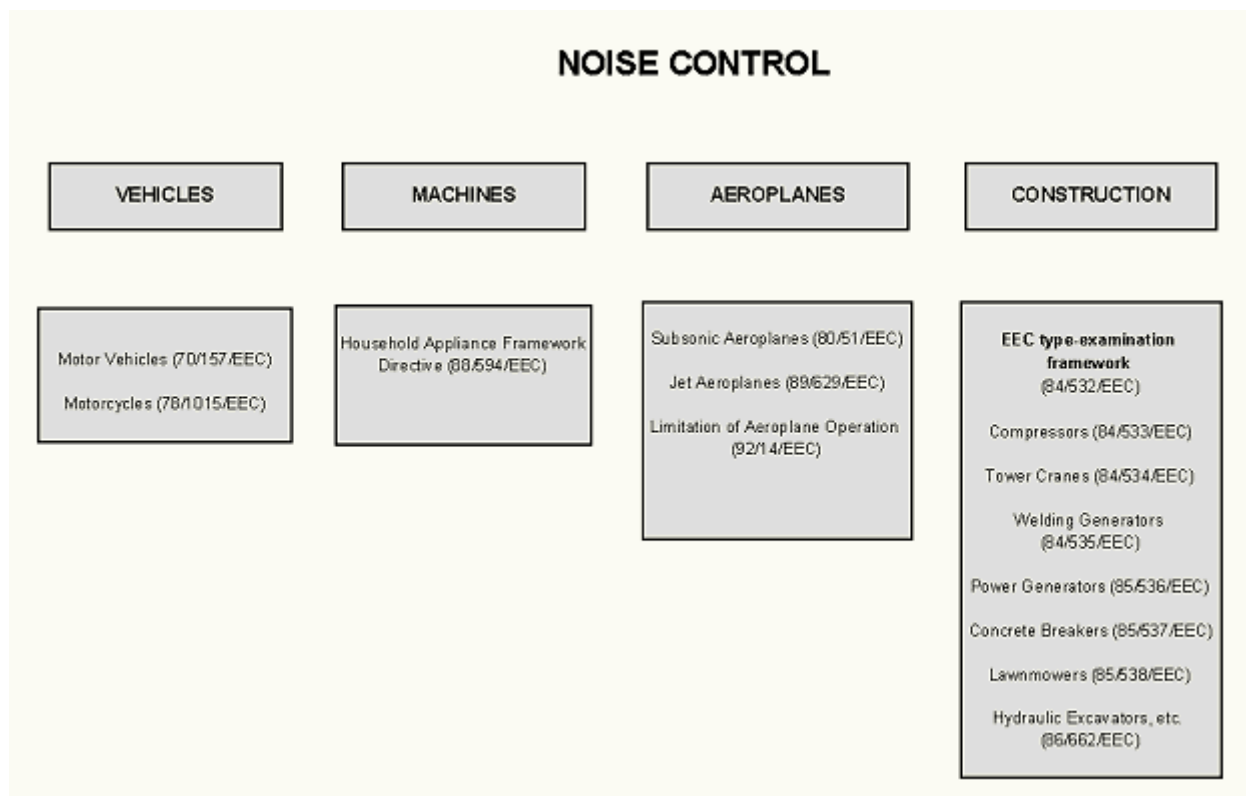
NOISE CONTROL

VEHICLES

MACHINES

AEROPLANES

CONSTRUCTION

Motor Vehicles (70/157/EEC)

Motorcycles (78/1015/EEC)

Household Appliance Framework Directive (88/594/EEC)

Subsonic Aeroplanes (80/51/EEC)

Jet Aeroplanes (89/629/EEC)

Limitation of Aeroplane Operation (92/14/EEC)

EEC type-examination framework (84/532/EEC)

Compressors (84/533/EEC)

Tower Cranes (84/534/EEC)

Welding Generators (84/535/EEC)

Power Generators (85/536/EEC)

Concrete Breakers (85/537/EEC)

Lawnmowers (85/538/EEC)

Hydraulic Excavators, etc. (86/662/EEC)